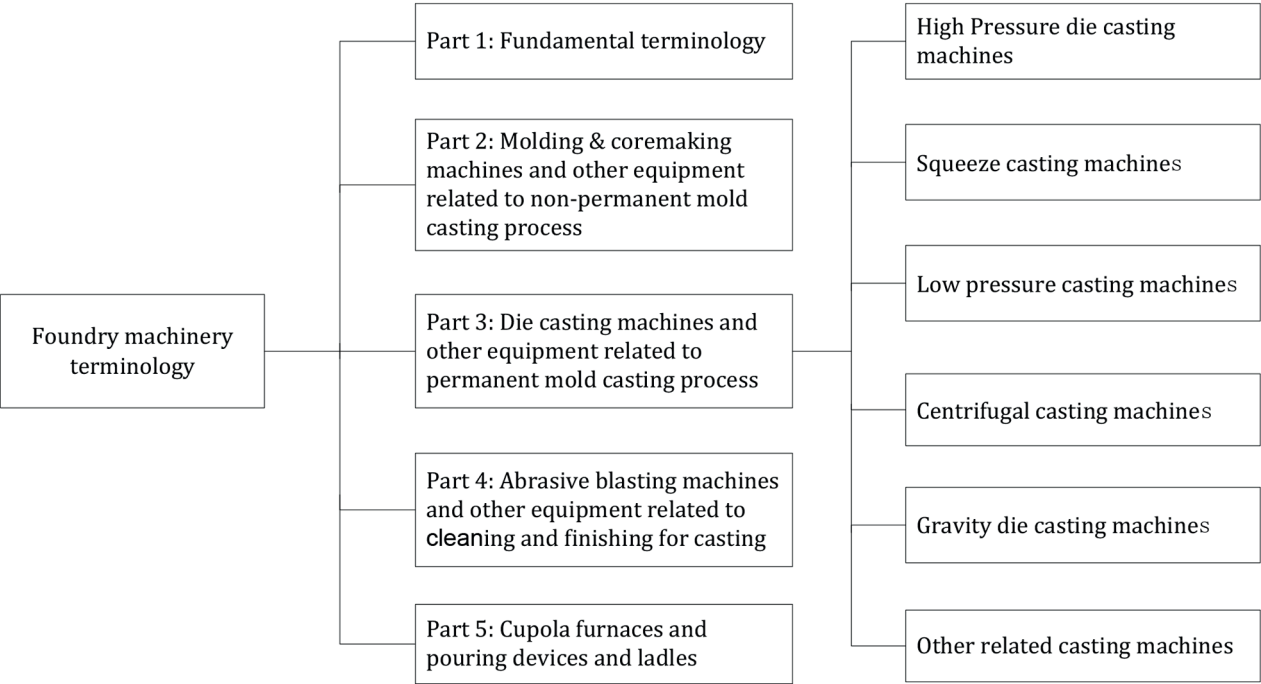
Foundry machinery terminology

Part 1: Fundamental terminology

Part 2: Molding & coremaking machines and other equipment related to non-permanent mold casting process

Part 3: Die casting machines and other equipment related to permanent mold casting process

Part 4: Abrasive blasting machines and other equipment related to cleaning and finishing for casting

Part 5: Cupola furnaces and pouring devices and ladles

High Pressure die casting machines

Squeeze casting machines

Low pressure casting machines

Centrifugal casting machines

Gravity die casting machines

Other related casting machines